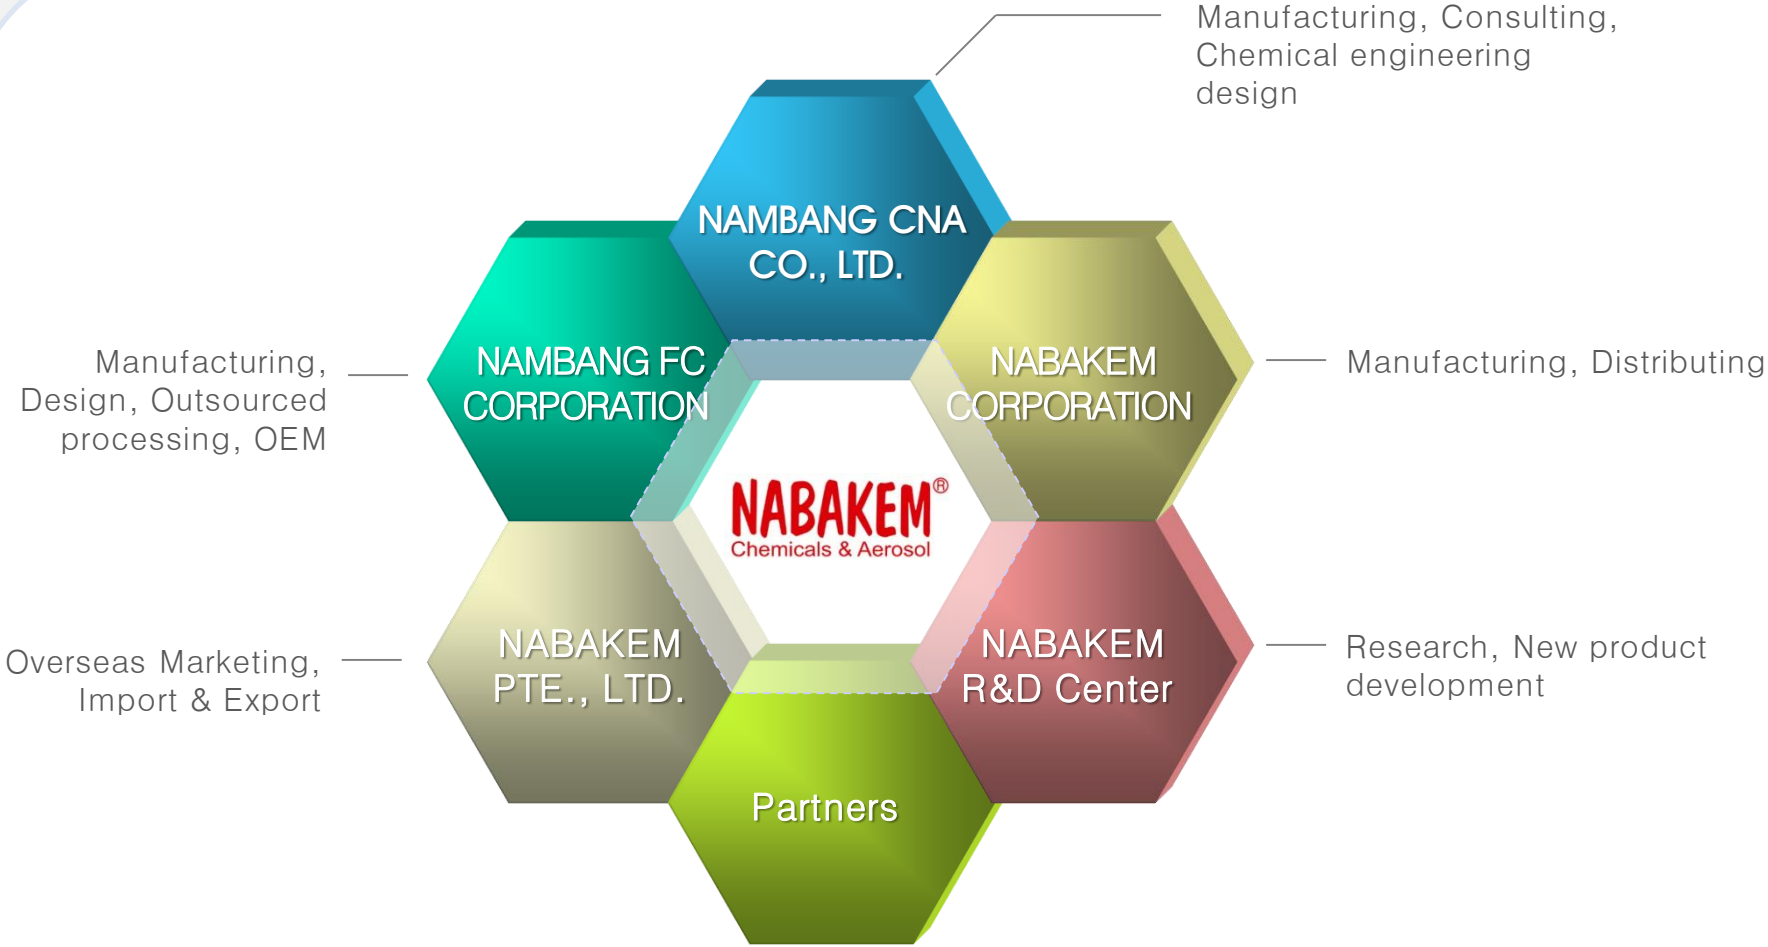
Manufacturing, Consulting, Chemical engineering design

NAMBANG CNA CO., LTD.

Manufacturing, Design, Outsourced processing, OEM

NAMBANG FC CORPORATION

NABAKEM CORPORATION

Manufacturing, Distributing

NABAKEM®
Chemicals & Aerosol

Overseas Marketing, Import & Export

NABAKEM PTE., LTD.

NABAKEM R&D Center

Research, New product development

Partners